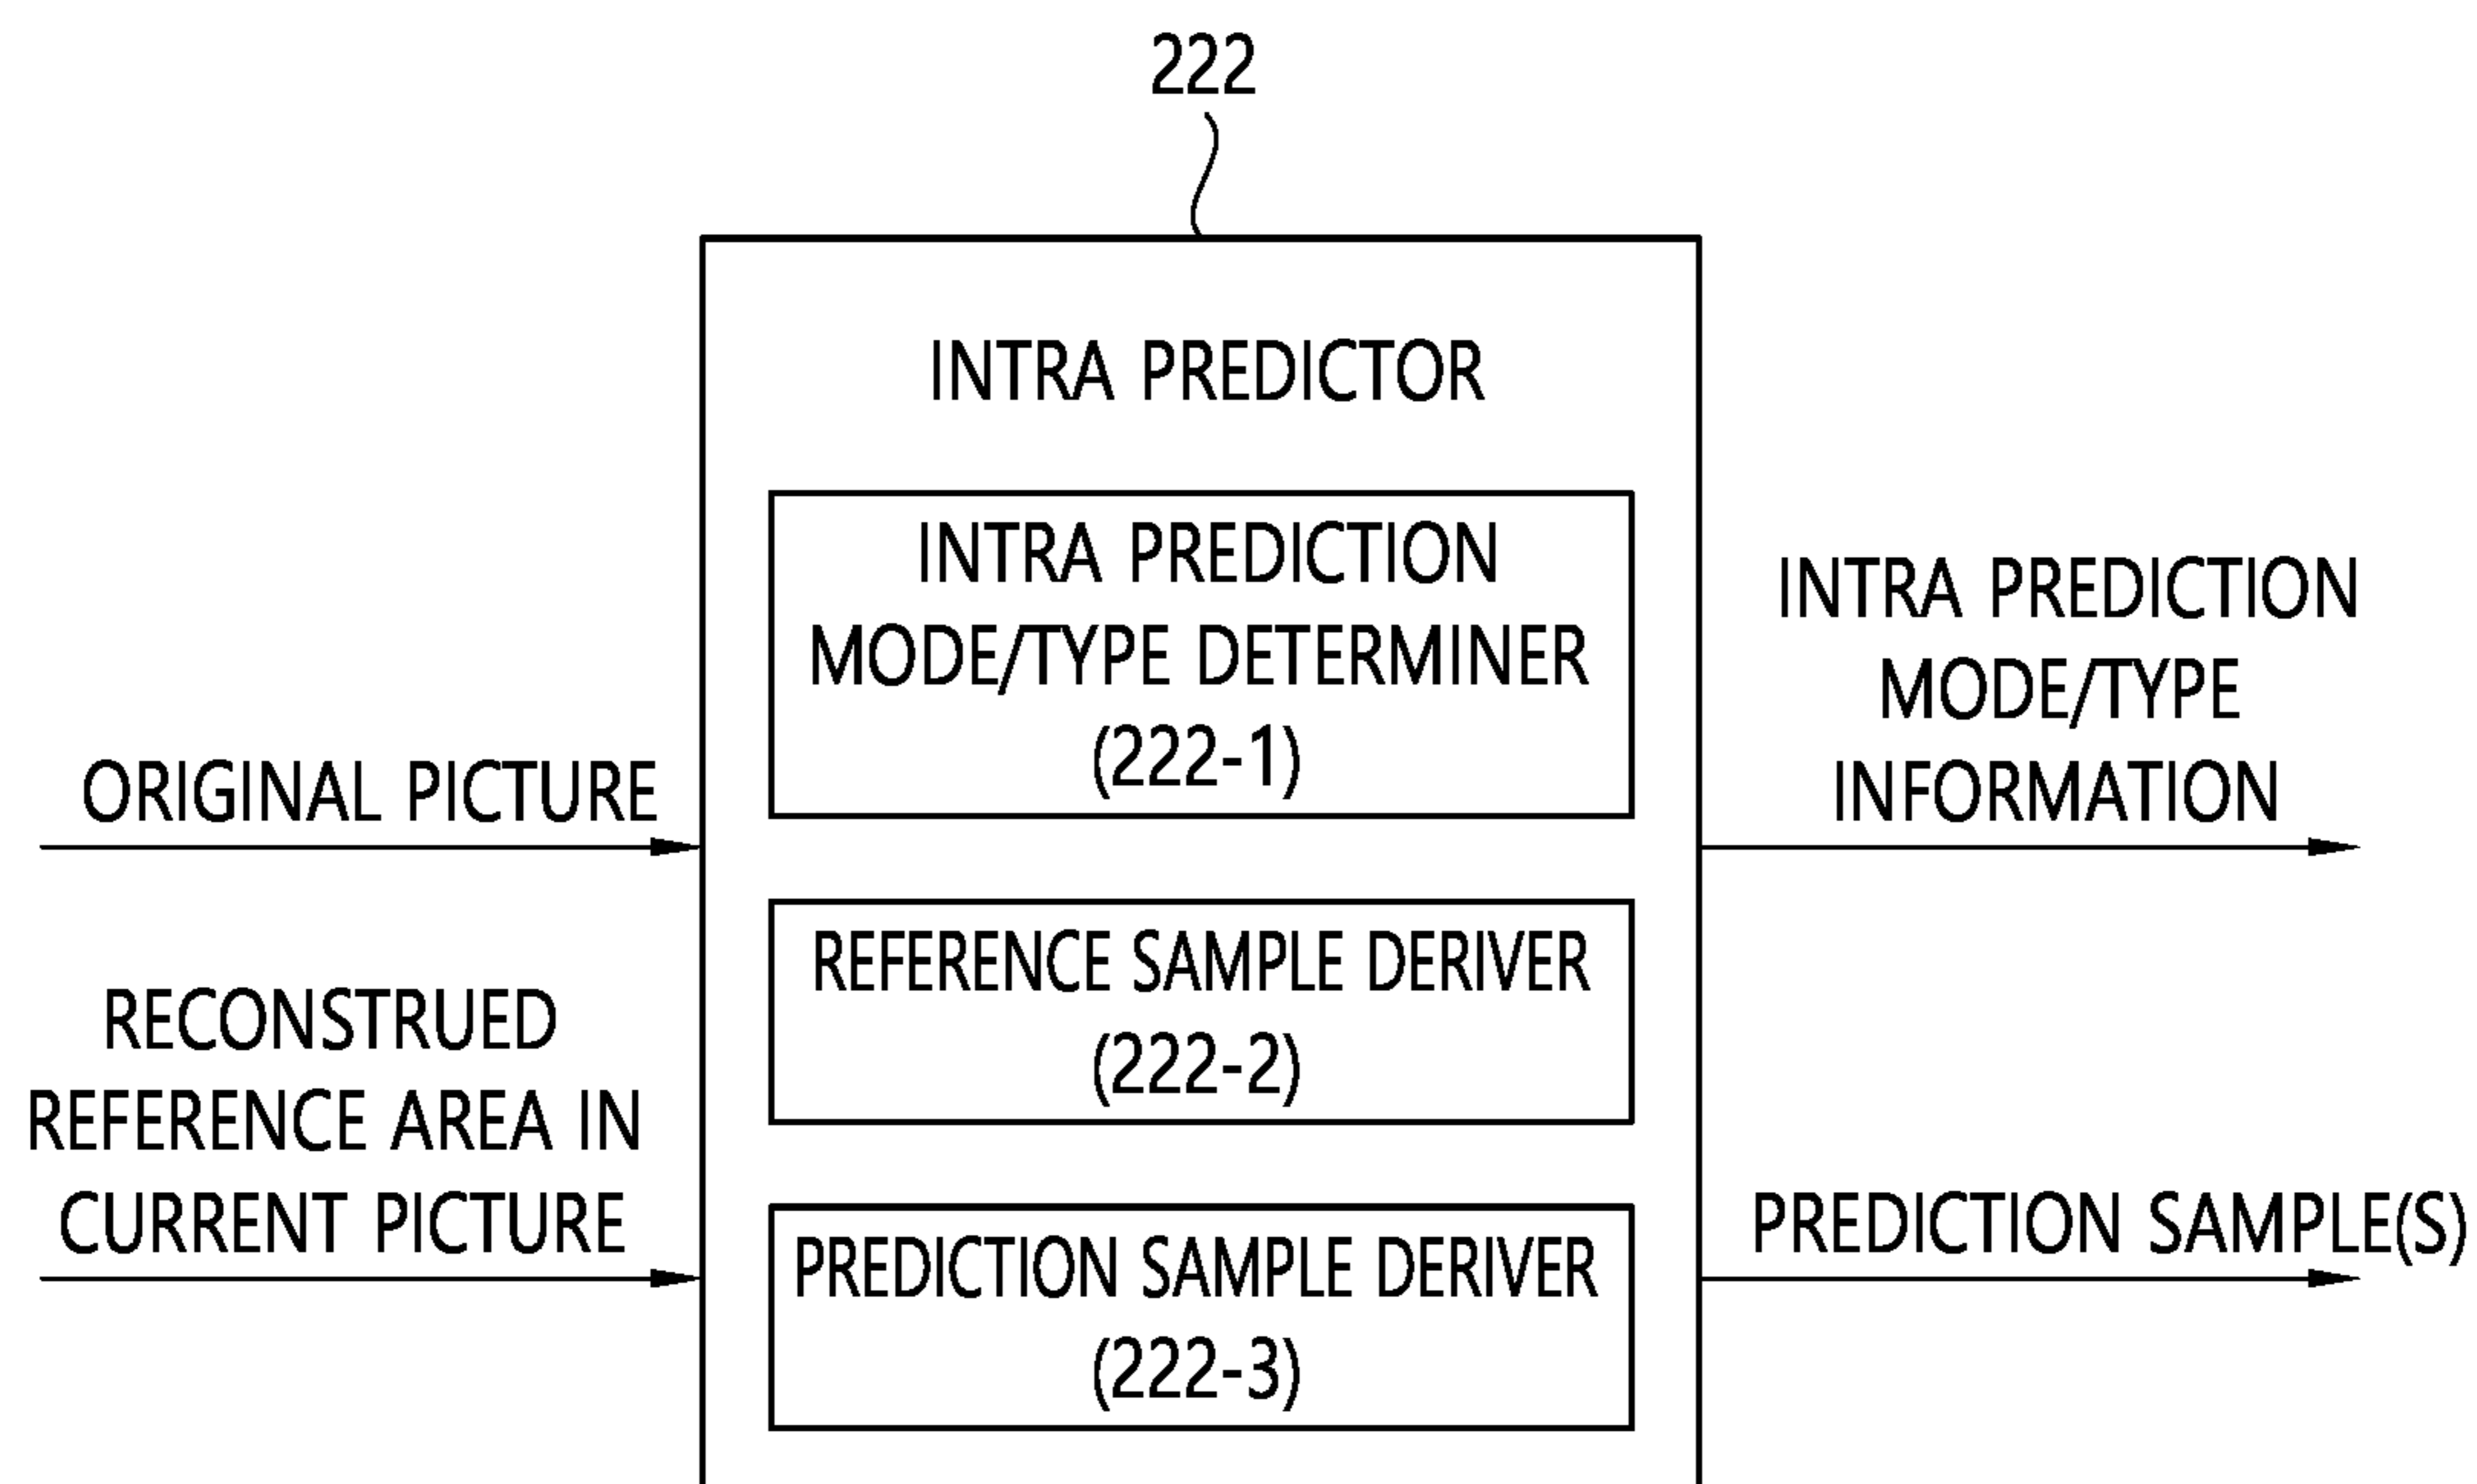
222

INTRA PREDICTOR

INTRA PREDICTION MODE/TYPE DETERMINER (222-1)

ORIGINAL PICTURE

INTRA PREDICTION MODE/TYPE INFORMATION

REFERENCE SAMPLE DERIVER (222-2)

RECONSTRUED REFERENCE AREA IN CURRENT PICTURE

PREDICTION SAMPLE DERIVER (222-3)

PREDICTION SAMPLE(S)